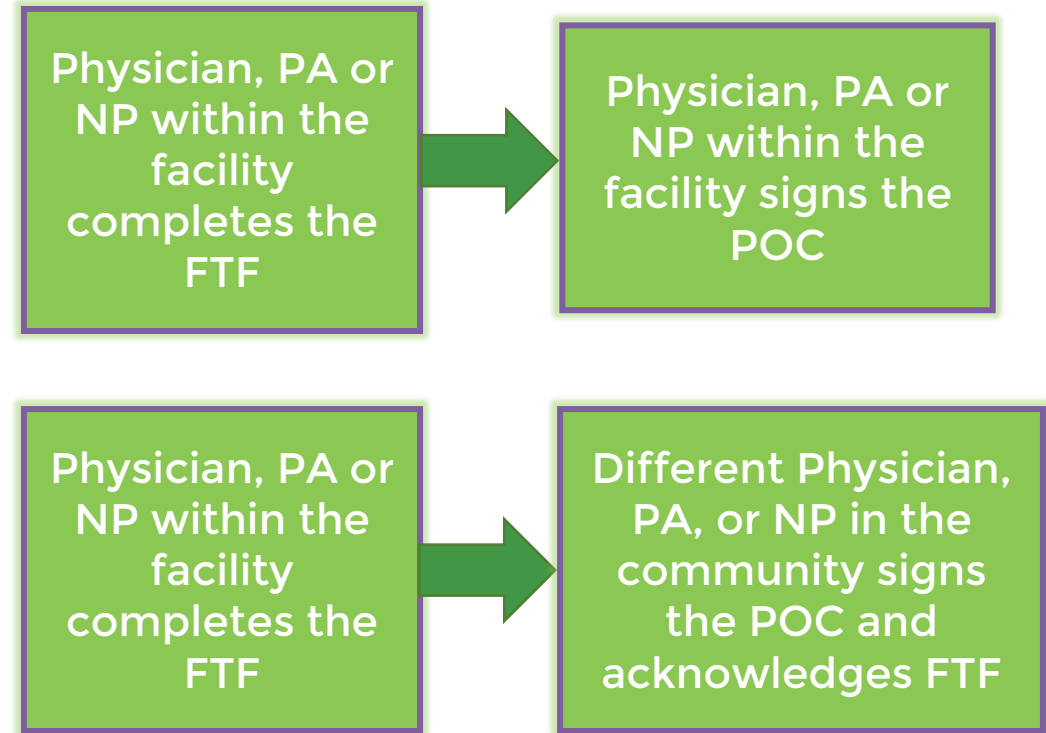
Physician, PA or NP within the facility completes the FTF

Physician, PA or NP within the facility signs the POC

Physician, PA or NP within the facility completes the FTF

Different Physician, PA, or NP in the community signs the POC and acknowledges FTF